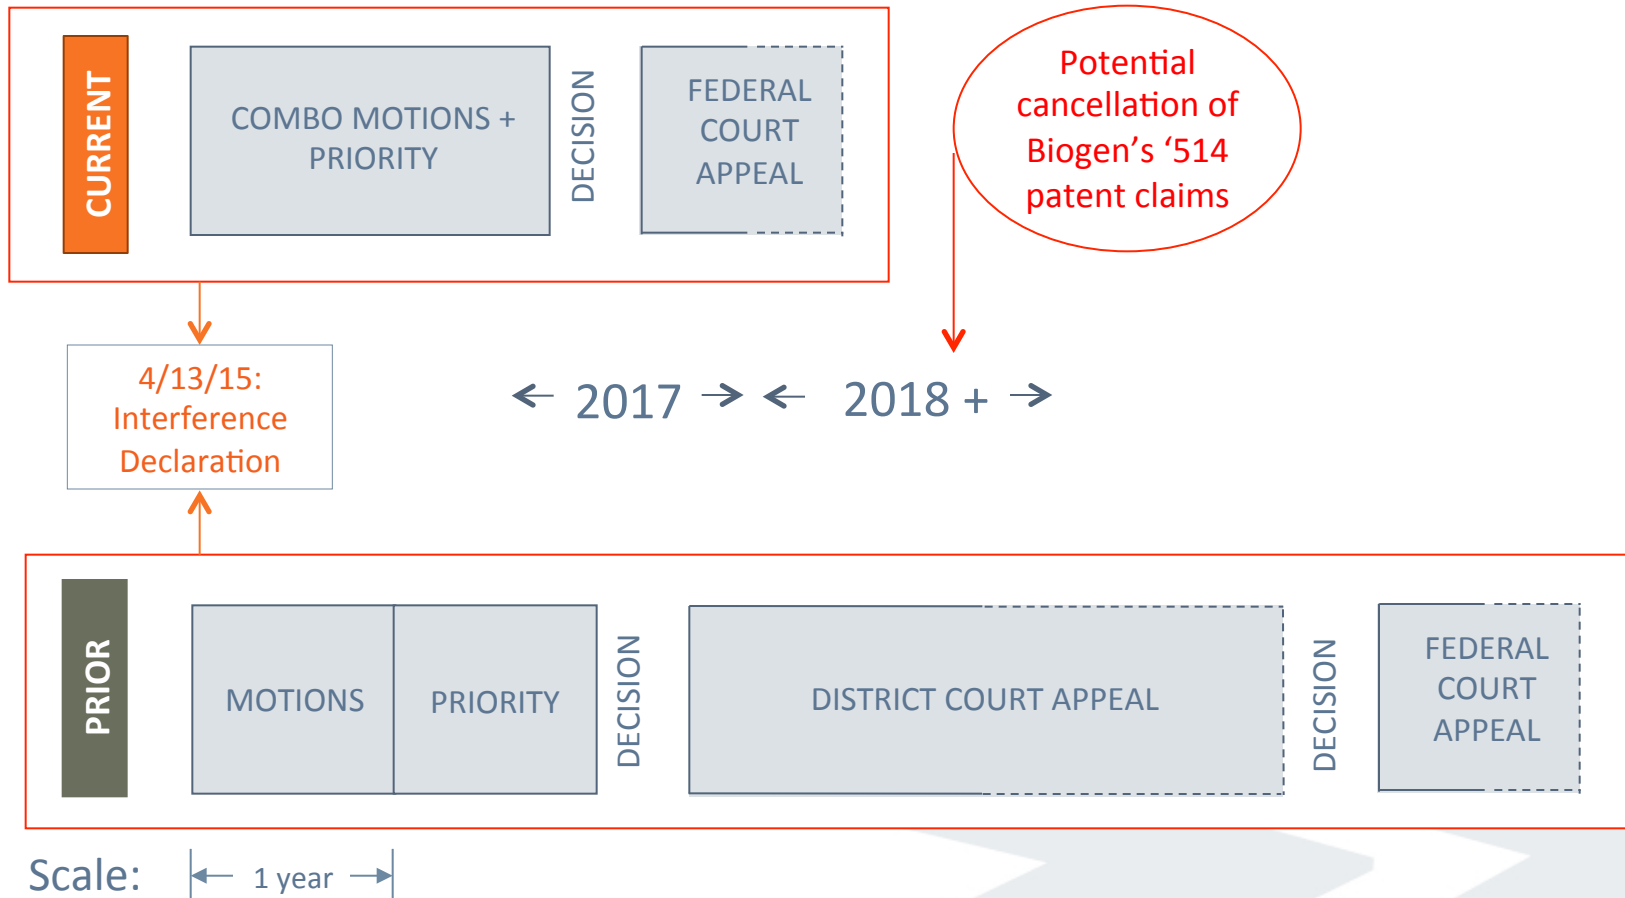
CURRENT

COMBO MOTIONS + PRIORITY

DECISION

FEDERAL COURT APPEAL

Potential cancellation of Biogen's '514 patent claims

4/13/15: Interference Declaration

← 2017 → ← 2018 + →

PRIOR

MOTIONS

PRIORITY

DECISION

DISTRICT COURT APPEAL

DECISION

FEDERAL COURT APPEAL

Scale: ← 1 year →